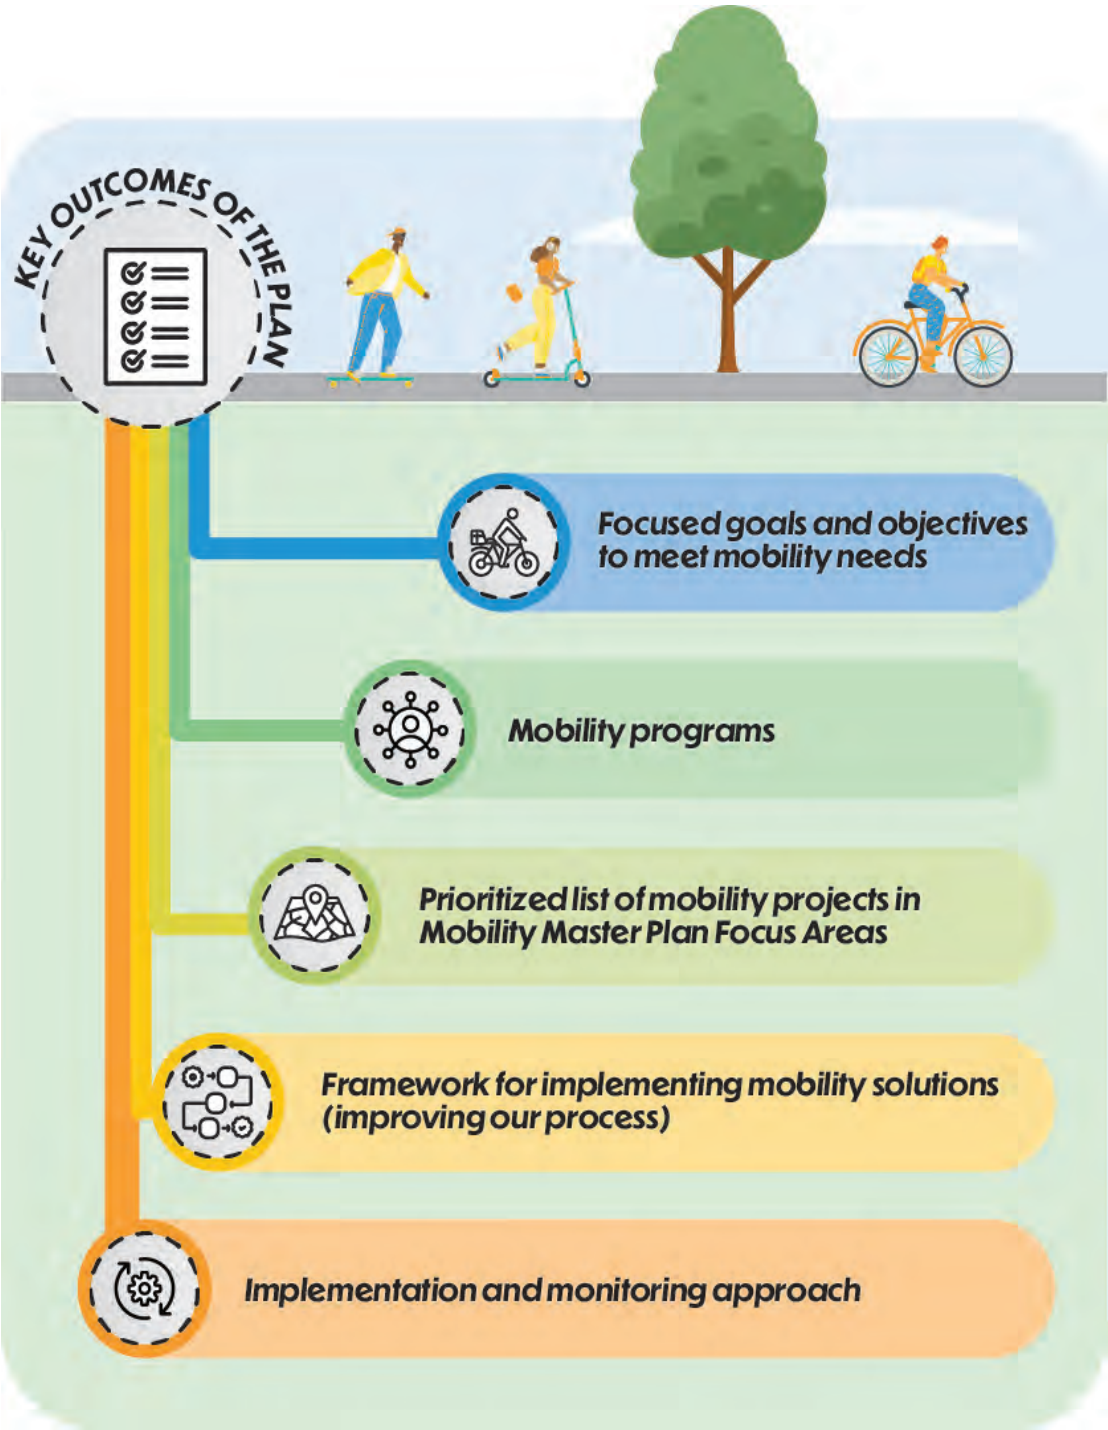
KEY OUTCOMES OF THE PLAN

Focused goals and objectives to meet mobility needs

Mobility programs

Prioritized list of mobility projects in Mobility Master Plan Focus Areas

Framework for implementing mobility solutions (improving our process)

Implementation and monitoring approach